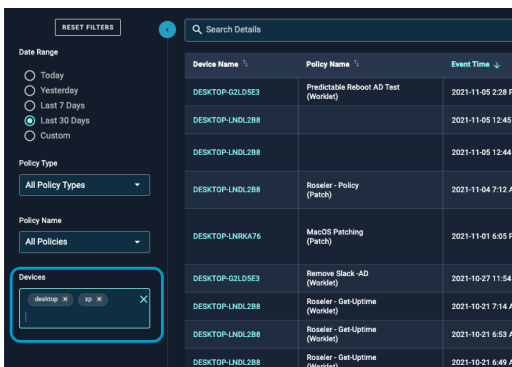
RESET FILTERS

Date Range

Today
Yesterday
Last 7 Days
Last 30 Days
Custom

Policy Type

All Policy Types

Policy Name

All Policies

Devices

desktop ×
xp ×
×

Search Details

| Device Name | Policy Name | Event Time |
|---|---|---|
| DESKTOP-G2LD5E3 | Predictable Reboot AD Test (Worklet) | 2021-11-05 2:28 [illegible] |
| DESKTOP-LNDL2B8 | | 2021-11-05 12:45 |
| DESKTOP-LNDL2B8 | | 2021-11-05 12:44 |
| DESKTOP-LNDL2B8 | Roseler - Policy (Patch) | 2021-11-04 7:12 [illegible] |
| DESKTOP-LNRKA76 | MacOS Patching (Patch) | 2021-11-01 6:05 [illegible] |
| DESKTOP-G2LD5E3 | Remove Slack -AD (Worklet) | 2021-10-27 11:54 |
| DESKTOP-LNDL2B8 | Roseler - Get-Uptime (Worklet) | 2021-10-21 7:14 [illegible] |
| DESKTOP-LNDL2B8 | Roseler - Get-Uptime (Worklet) | 2021-10-21 6:53 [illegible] |
| DESKTOP-LNDL2B8 | Roseler - Get-Uptime (Worklet) | 2021-10-21 6:49 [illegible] |